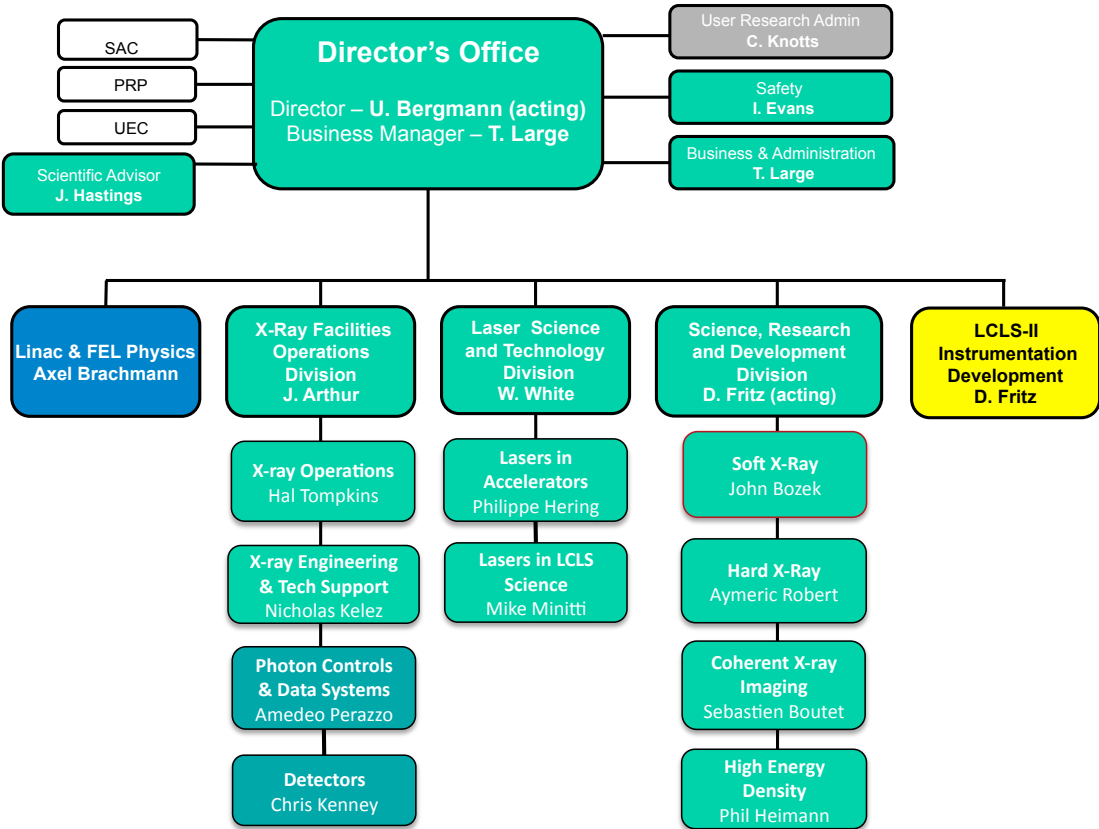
SAC

PRP

UEC

Scientific Advisor
J. Hastings

Director's Office

Director – U. Bergmann (acting)
Business Manager – T. Large

User Research Admin
C. Knotts

Safety
I. Evans

Business & Administration
T. Large

Linac & FEL Physics
Axel Brachmann

X-Ray Facilities Operations Division
J. Arthur

Laser Science and Technology Division
W. White

Science, Research and Development Division
D. Fritz (acting)

LCLS-II Instrumentation Development
D. Fritz

X-ray Operations
Hal Tompkins

X-ray Engineering & Tech Support
Nicholas Kelez

Photon Controls & Data Systems
Amedeo Perazzo

Detectors
Chris Kenney

Lasers in Accelerators
Philippe Hering

Lasers in LCLS Science
Mike Minitti

Soft X-Ray
John Bozek

Hard X-Ray
Aymeric Robert

Coherent X-ray Imaging
Sebastien Boutet

High Energy Density
Phil Heimann